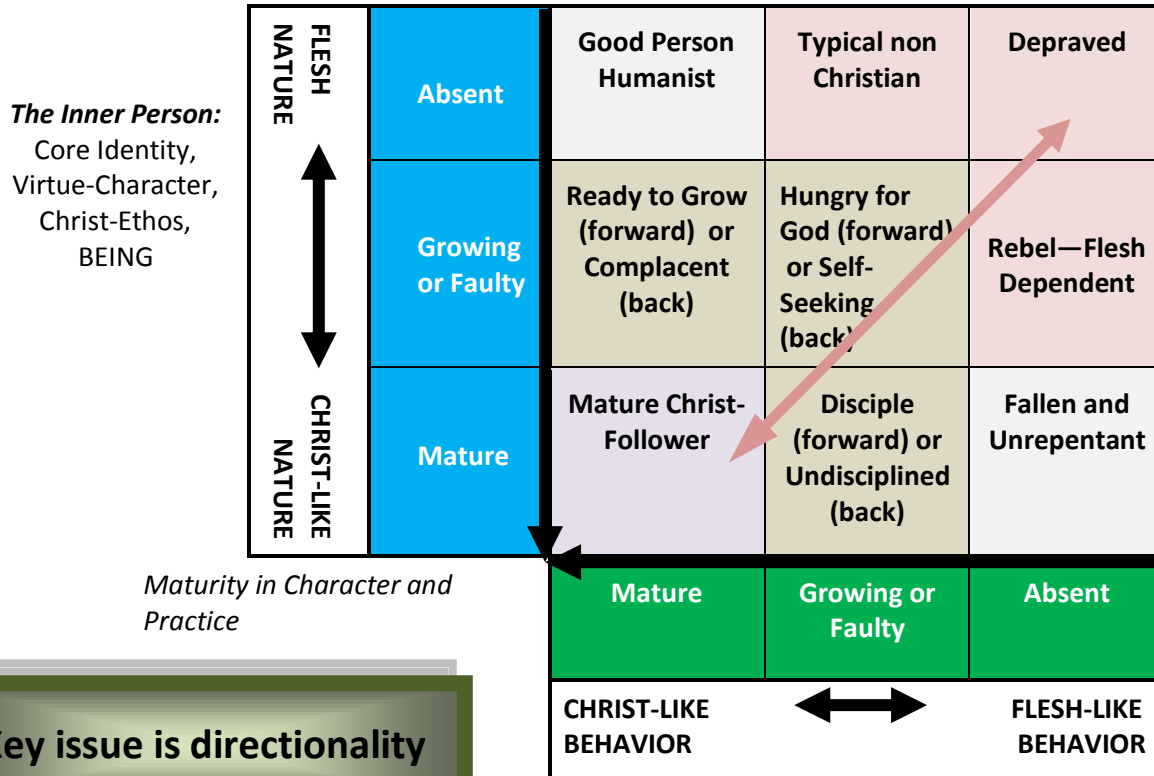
The Inner Person: Core Identity, Virtue-Character, Christ-Ethos, BEING

FLESH NATURE

CHRIST-LIKE NATURE

| | Good Person Humanist | Typical non Christian | Depraved |
|---|---|---|---|
| Absent | Good Person Humanist | Typical non Christian | Depraved |
| Growing or Faulty | Ready to Grow (forward) or Complacent (back) | Hungry for God (forward) or Self-Seeking (back) | Rebel—Flesh Dependent |
| Mature | Mature Christ-Follower | Disciple (forward) or Undisciplined (back) | Fallen and Unrepentant |

Maturity in Character and Practice

| Mature | Growing or Faulty | Absent |
|---|---|---|

CHRIST-LIKE BEHAVIOR

FLESH-LIKE BEHAVIOR

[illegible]ey issue is directionality